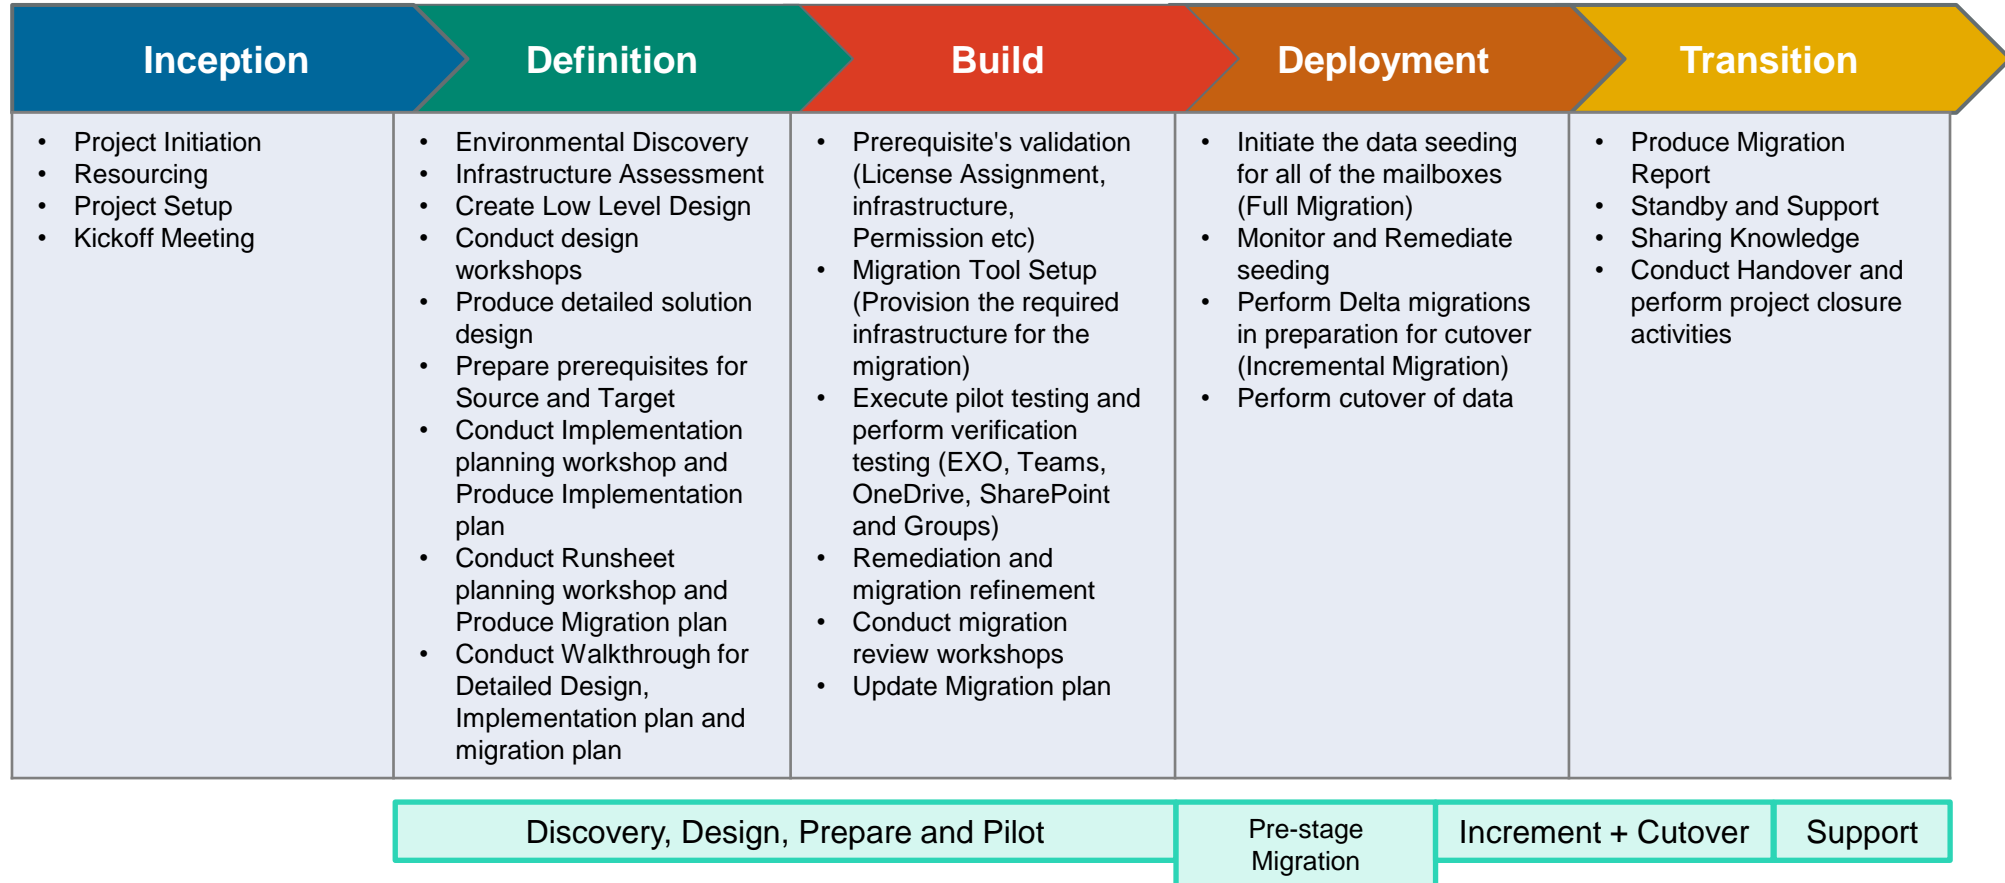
Inception

Definition

Build

Deployment

Transition

- Project Initiation
- Resourcing
- Project Setup
- Kickoff Meeting

- Environmental Discovery
- Infrastructure Assessment
- Create Low Level Design
- Conduct design workshops
- Produce detailed solution design
- Prepare prerequisites for Source and Target
- Conduct Implementation planning workshop and Produce Implementation plan
- Conduct Runsheet planning workshop and Produce Migration plan
- Conduct Walkthrough for Detailed Design, Implementation plan and migration plan

- Prerequisite's validation (License Assignment, infrastructure, Permission etc)
- Migration Tool Setup (Provision the required infrastructure for the migration)
- Execute pilot testing and perform verification testing (EXO, Teams, OneDrive, SharePoint and Groups)
- Remediation and migration refinement
- Conduct migration review workshops
- Update Migration plan

- Initiate the data seeding for all of the mailboxes (Full Migration)
- Monitor and Remediate seeding
- Perform Delta migrations in preparation for cutover (Incremental Migration)
- Perform cutover of data

- Produce Migration Report
- Standby and Support
- Sharing Knowledge
- Conduct Handover and perform project closure activities

Discovery, Design, Prepare and Pilot

Pre-stage Migration

Increment + Cutover

Support